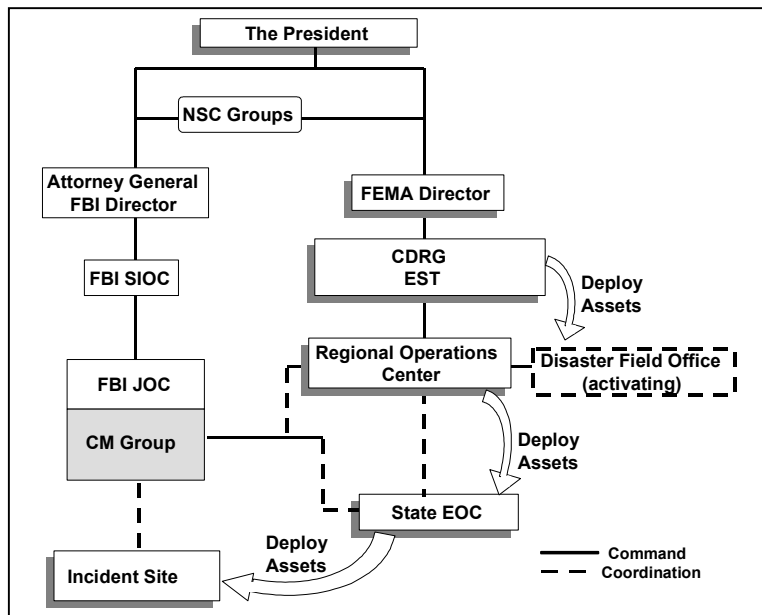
The President

NSC Groups

Attorney General
FBI Director

FEMA Director

CDRG
EST

Deploy Assets

FBI SIOC

Regional Operations Center

Disaster Field Office (activating)

FBI JOC

CM Group

Deploy Assets

State EOC

Deploy Assets

Incident Site

Command
Coordination